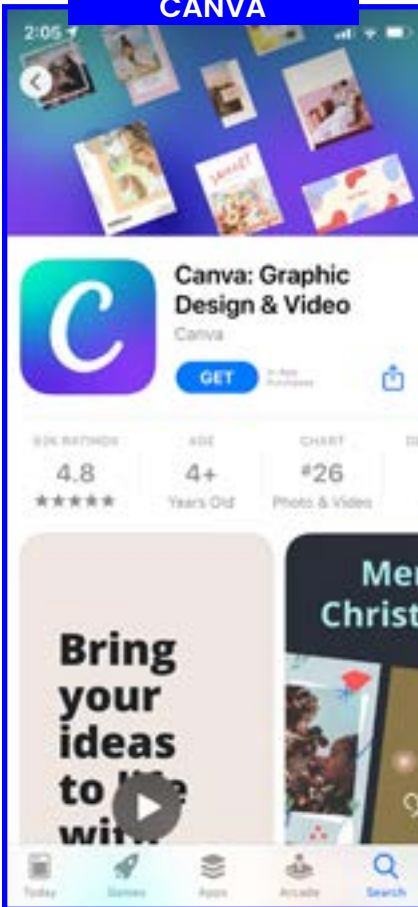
CANVA

2:05

Canva: Graphic Design & Video

Canva

GET

In-App Purchases

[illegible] RATINGS
4.8
★★★★★

AGE
4+
Years Old

CHART
#26
Photo & Video

Bring your ideas to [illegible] with

Mer Christ

Today
Games
Apps
Arcade
Search